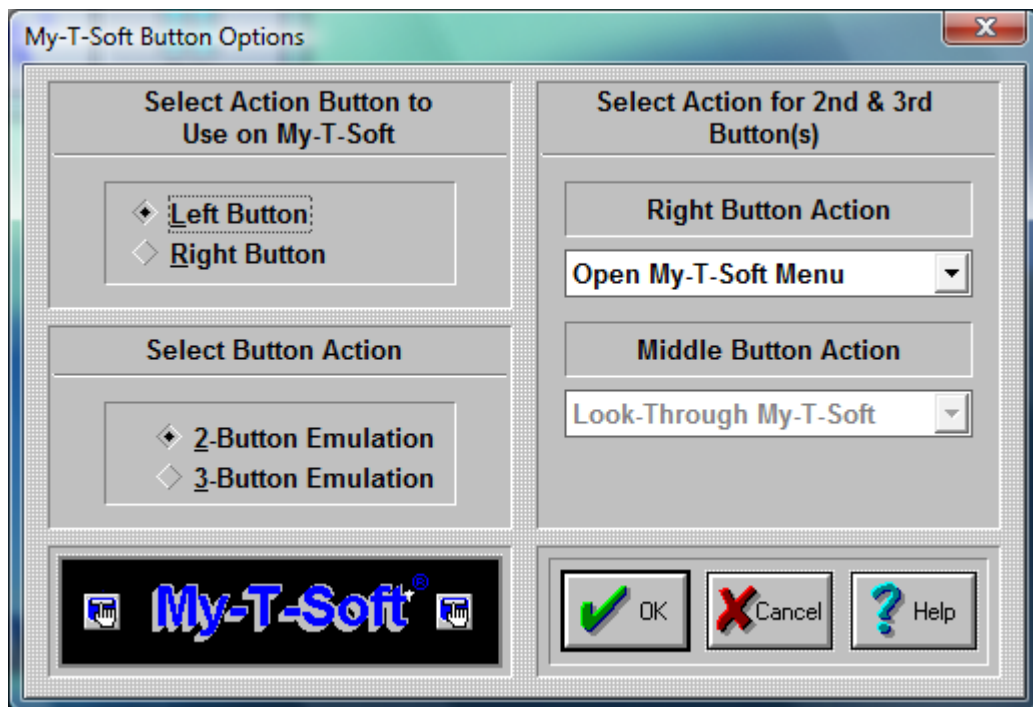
My-T-Soft Button Options

Select Action Button to Use on My-T-Soft

Left Button
Right Button

Select Button Action

2-Button Emulation
3-Button Emulation

My-T-Soft®

Select Action for 2nd & 3rd Button(s)

Right Button Action

Open My-T-Soft Menu

Middle Button Action

Look-Through My-T-Soft

OK
Cancel
Help